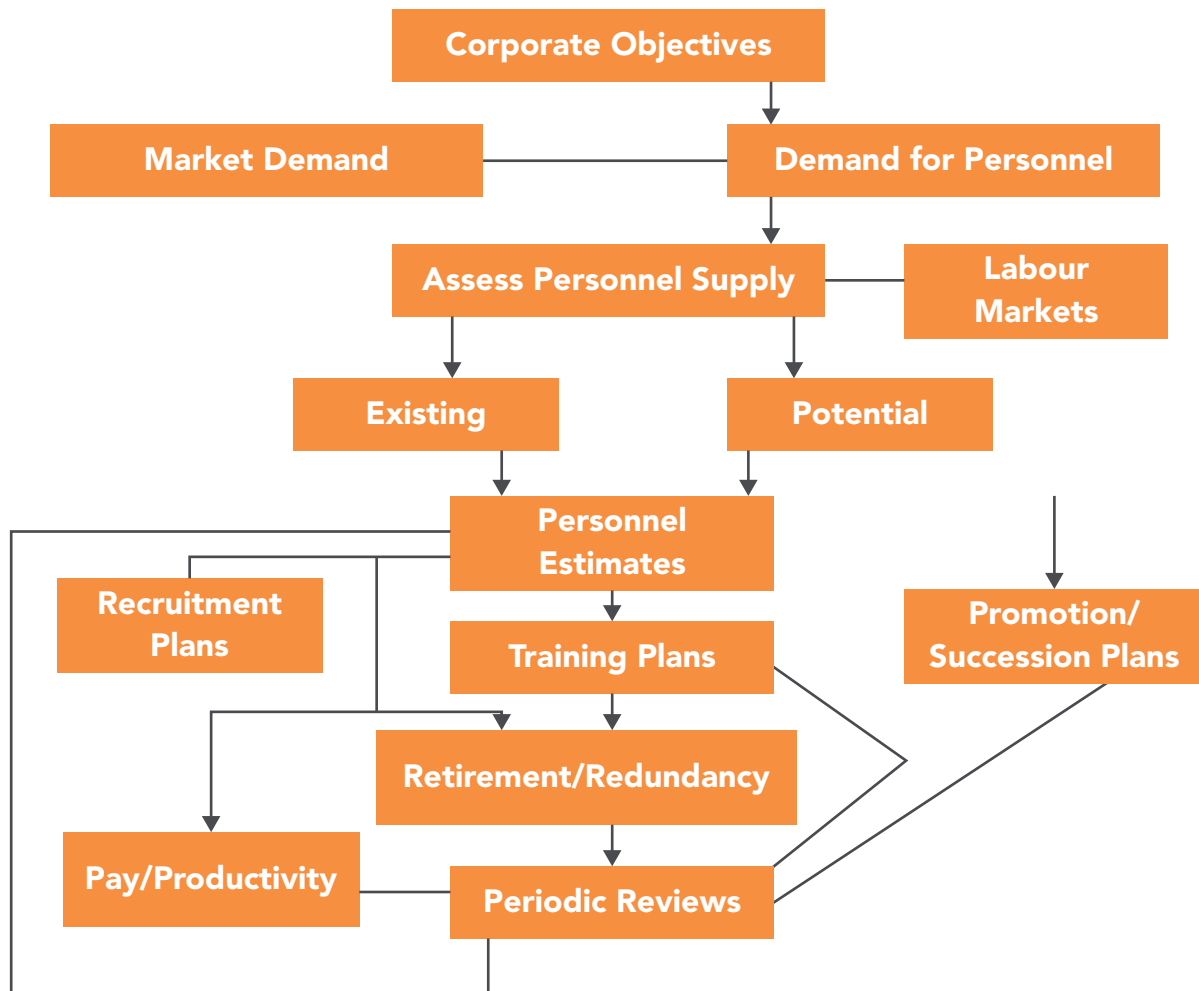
Corporate Objectives

Market Demand

Demand for Personnel

Assess Personnel Supply

Labour Markets

Existing

Potential

Personnel Estimates

Recruitment Plans

Training Plans

Promotion/ Succession Plans

Retirement/Redundancy

Pay/Productivity

Periodic Reviews